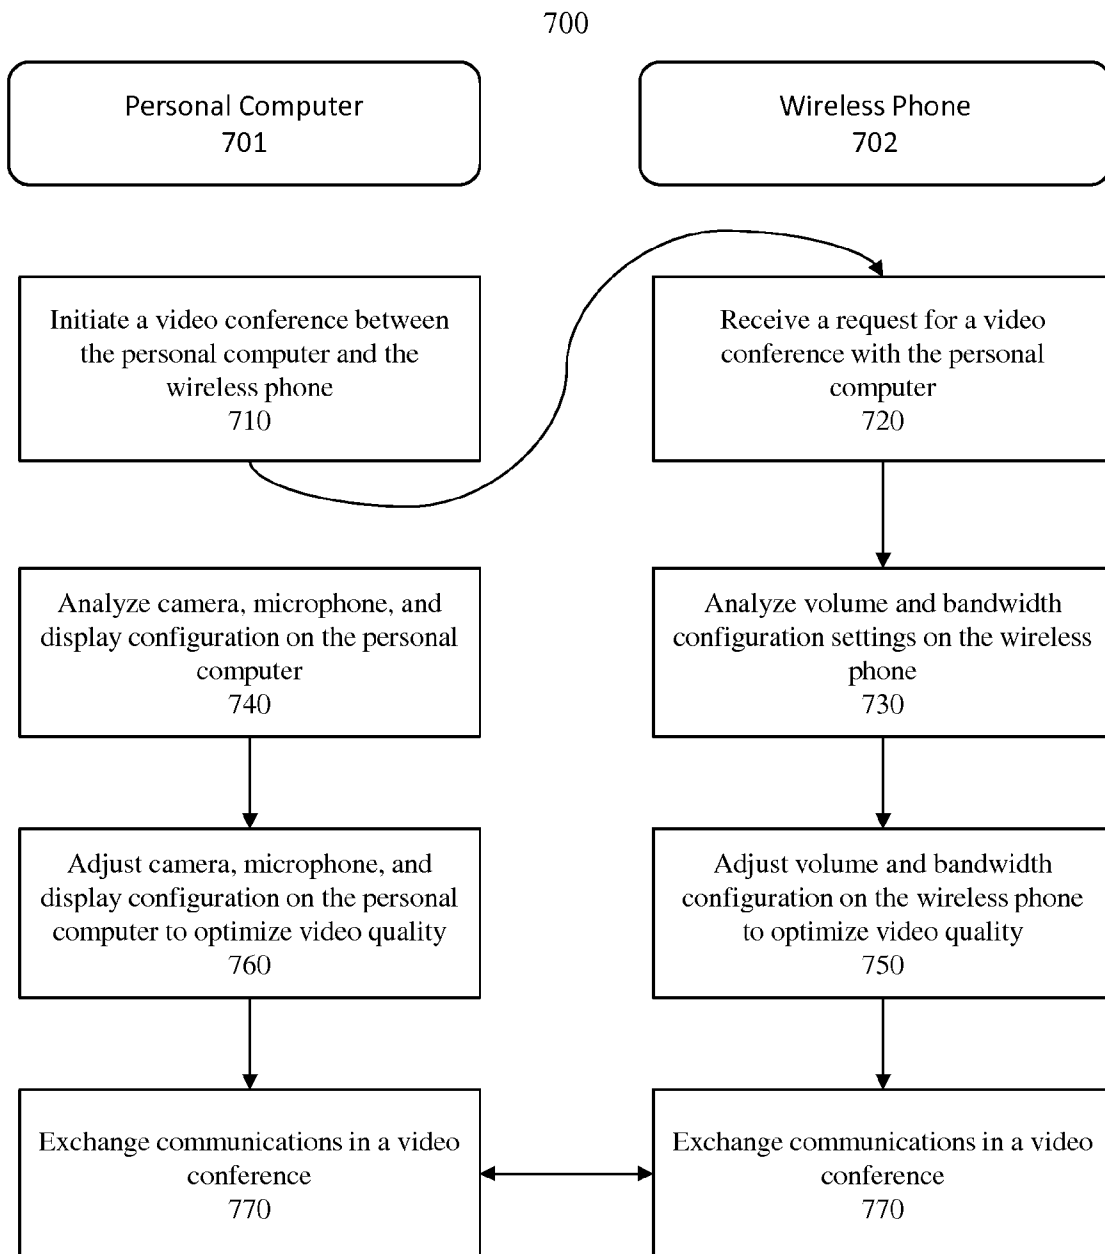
700

Personal Computer
701

Wireless Phone
702

Initiate a video conference between the personal computer and the wireless phone
710

Receive a request for a video conference with the personal computer
720

Analyze camera, microphone, and display configuration on the personal computer
740

Analyze volume and bandwidth configuration settings on the wireless phone
730

Adjust camera, microphone, and display configuration on the personal computer to optimize video quality
760

Adjust volume and bandwidth configuration on the wireless phone to optimize video quality
750

Exchange communications in a video conference
770

Exchange communications in a video conference
770